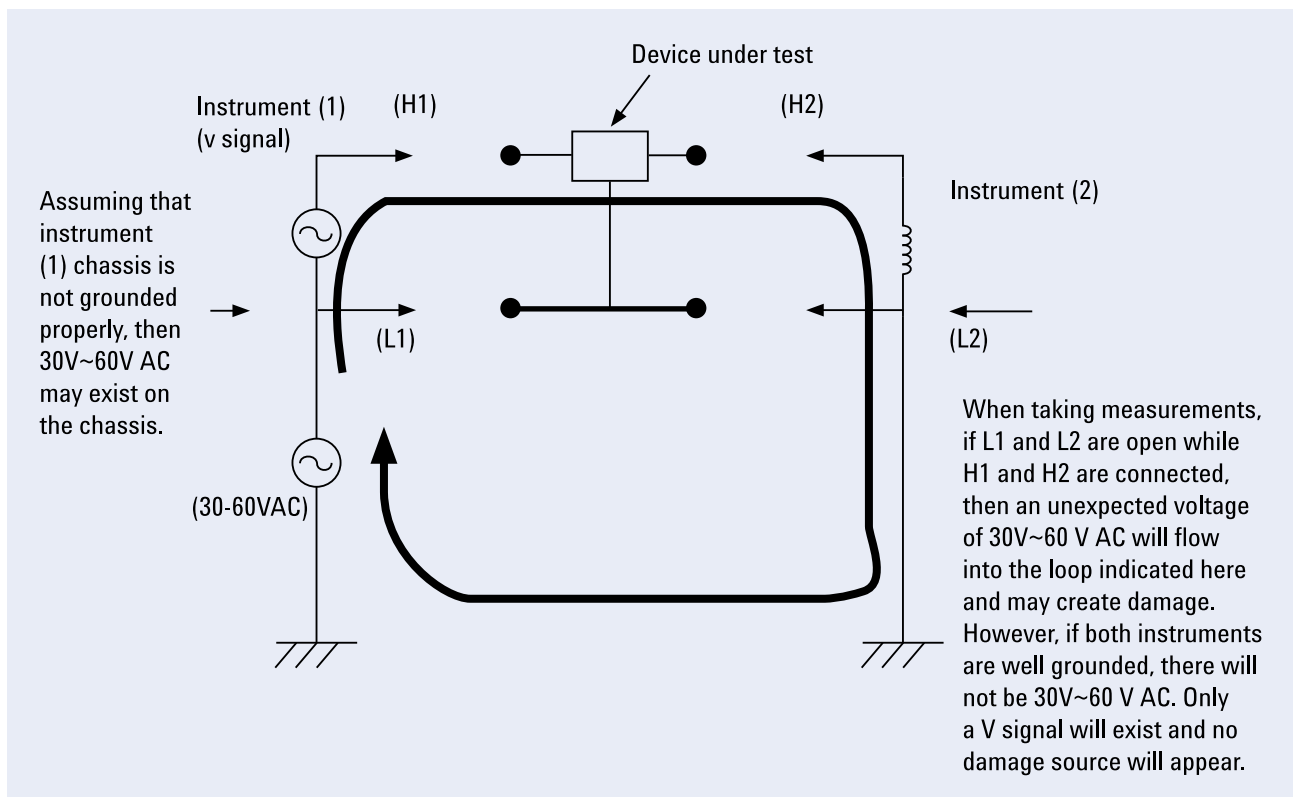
Device under test

Instrument (1)
(v signal)

(H1)

(H2)

Instrument (2)

Assuming that instrument (1) chassis is not grounded properly, then 30V~60V AC may exist on the chassis.

(L1)

(L2)

(30-60VAC)

When taking measurements, if L1 and L2 are open while H1 and H2 are connected, then an unexpected voltage of 30V~60 V AC will flow into the loop indicated here and may create damage. However, if both instruments are well grounded, there will not be 30V~60 V AC. Only a V signal will exist and no damage source will appear.